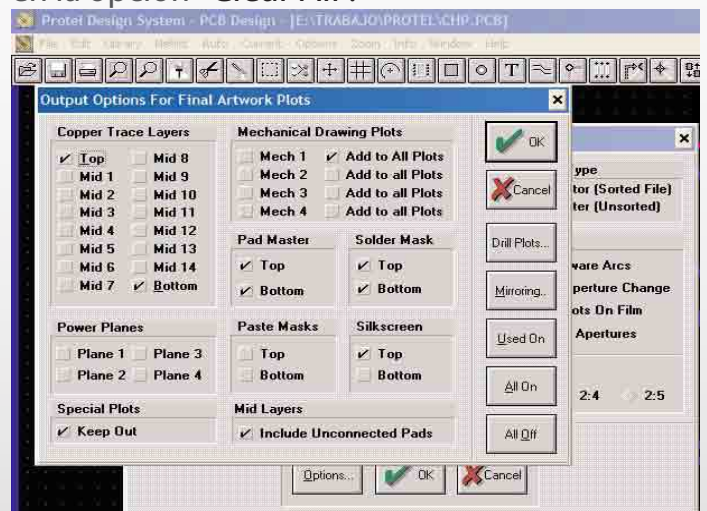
Protel Design System - PCB Design - [E:\TRABAJO\PROTEL\CHP.PCB]

File Edit Library Netlist Auto Current Options Zoom Info Window Help

Output Options For Final Artwork Plots

Copper Trace Layers

Top
Mid 1
Mid 2
Mid 3
Mid 4
Mid 5
Mid 6
Mid 7
Mid 8
Mid 9
Mid 10
Mid 11
Mid 12
Mid 13
Mid 14
Bottom

Mechanical Drawing Plots

Mech 1
Mech 2
Mech 3
Mech 4
Add to All Plots
Add to all Plots
Add to all Plots
Add to all Plots

Pad Master

Top
Bottom

Solder Mask

Top
Bottom

Power Planes

Plane 1
Plane 2
Plane 3
Plane 4

Paste Masks

Top
Bottom

Silkscreen

Top
Bottom

Special Plots

Keep Out

Mid Layers

Include Unconnected Pads

OK
Cancel
Drill Plots...
Mirroring...
Used On
All On
All Off

ype
tor (Sorted File)
ter (Unsorted)
ware Arcs
perture Change
ots On Film
Apertures
2:4
2:5

Options...
OK
Cancel